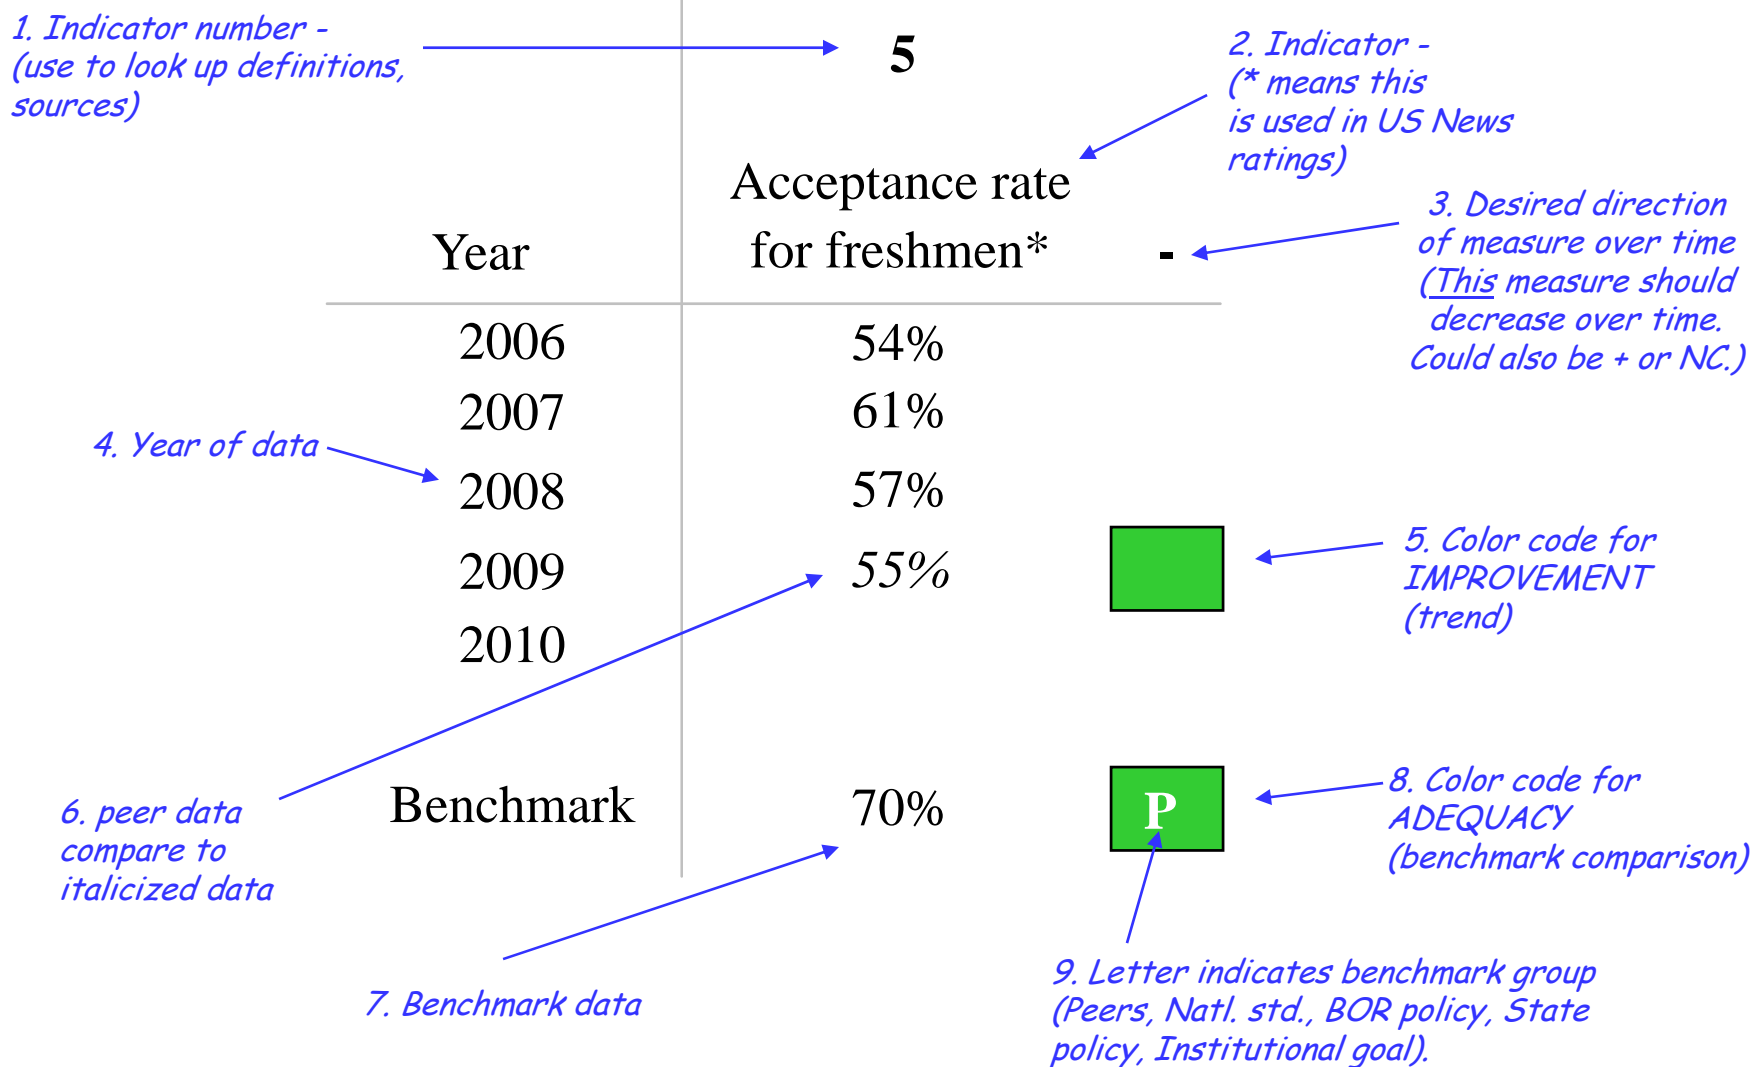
1. Indicator number - (use to look up definitions, sources)

5

2. Indicator - (* means this is used in US News ratings)

| Year | Acceptance rate for freshmen* | - |
|---|---|---|
| 2006 | 54% | |
| 2007 | 61% | |
| 2008 | 57% | |
| 2009 | *55%* | |
| 2010 | | |
| Benchmark | 70% | P |

3. Desired direction of measure over time (This measure should decrease over time. Could also be + or NC.)

4. Year of data

5. Color code for IMPROVEMENT (trend)

6. peer data compare to italicized data

7. Benchmark data

8. Color code for ADEQUACY (benchmark comparison)

9. Letter indicates benchmark group (Peers, Natl. std., BOR policy, State policy, Institutional goal).